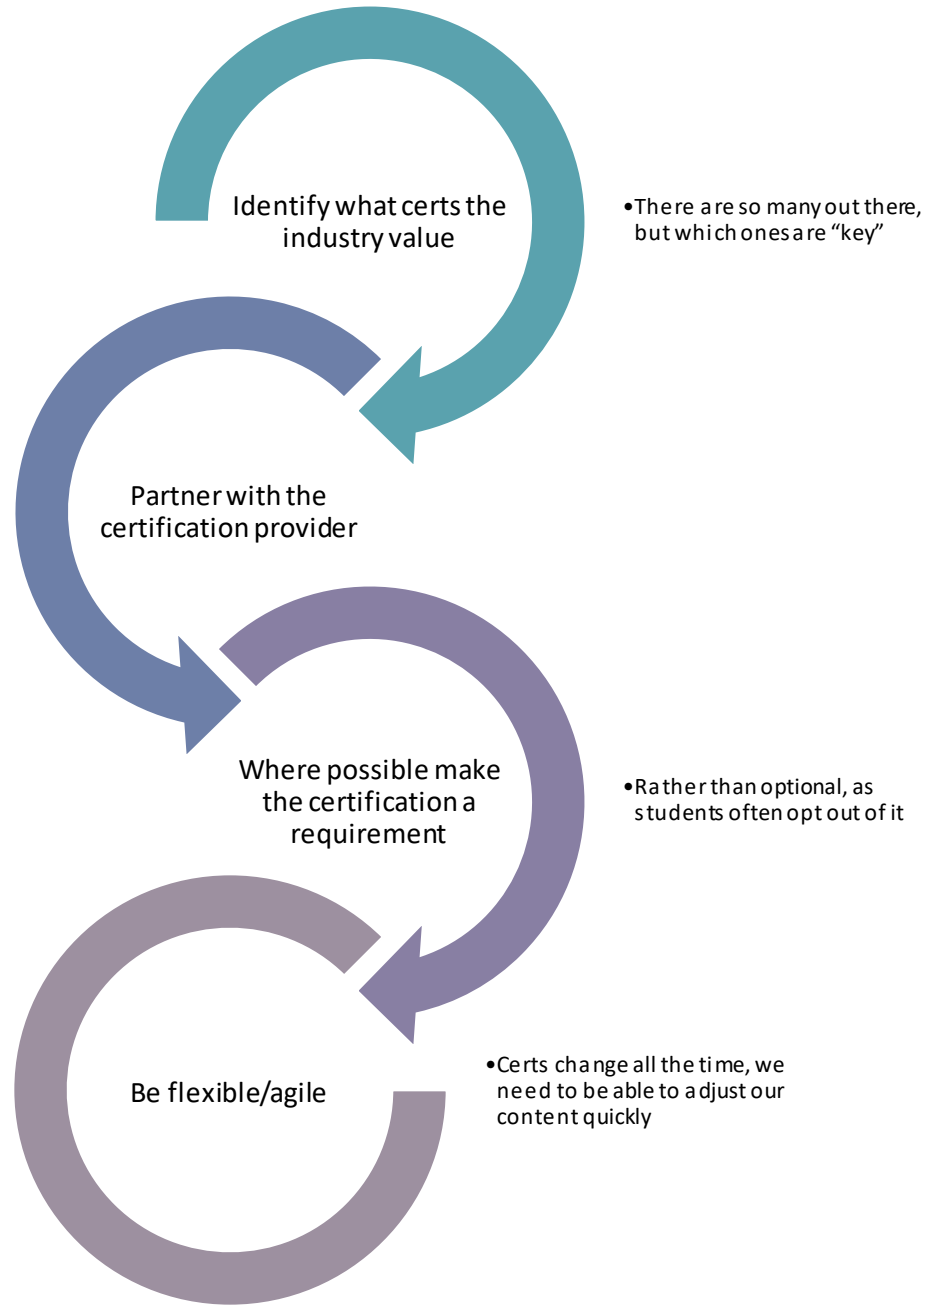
Identify what certs the industry value

•There are so many out there, but which ones are "key"

Partner with the certification provider

Where possible make the certification a requirement

•Rather than optional, as students often opt out of it

Be flexible/agile

•Certs change all the time, we need to be able to adjust our content quickly